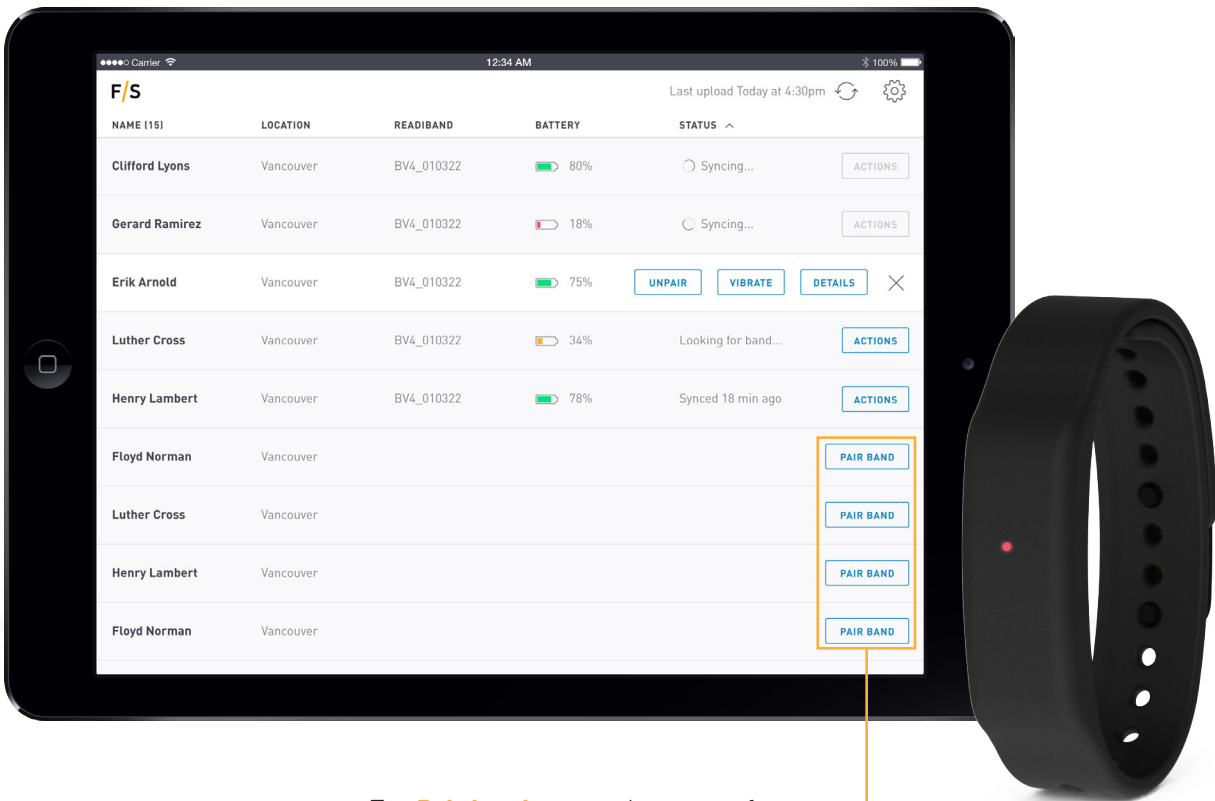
●●●●○ Carrier 12:34 AM 100%

F/S

Last upload Today at 4:30pm

| NAME (15) | LOCATION | READIBAND | BATTERY | STATUS | |
|---|---|---|---|---|---|
| Clifford Lyons | Vancouver | BV4_010322 | 80% | Syncing... | ACTIONS |
| Gerard Ramirez | Vancouver | BV4_010322 | 18% | Syncing... | ACTIONS |
| Erik Arnold | Vancouver | BV4_010322 | 75% | UNPAIR VIBRATE DETAILS | |
| Luther Cross | Vancouver | BV4_010322 | 34% | Looking for band... | ACTIONS |
| Henry Lambert | Vancouver | BV4_010322 | 78% | Synced 18 min ago | ACTIONS |
| Floyd Norman | Vancouver | | | | PAIR BAND |
| Luther Cross | Vancouver | | | | PAIR BAND |
| Henry Lambert | Vancouver | | | | PAIR BAND |
| Floyd Norman | Vancouver | | | | PAIR BAND |

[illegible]